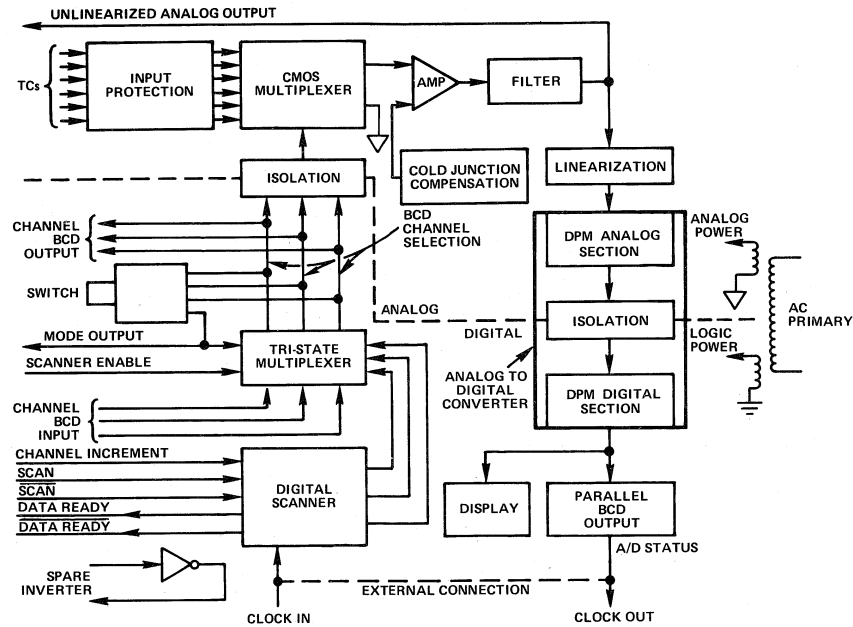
UNLINEARIZED ANALOG OUTPUT

TCs

INPUT PROTECTION

CMOS MULTIPLEXER

AMP

FILTER

COLD JUNCTION COMPENSATION

LINEARIZATION

ISOLATION

CHANNEL BCD OUTPUT

BCD CHANNEL SELECTION

DPM ANALOG SECTION

ANALOG POWER

SWITCH

ANALOG

AC PRIMARY

MODE OUTPUT

DIGITAL

ISOLATION

LOGIC POWER

SCANNER ENABLE

TRI-STATE MULTIPLEXER

ANALOG TO DIGITAL CONVERTER

DPM DIGITAL SECTION

CHANNEL BCD INPUT

CHANNEL INCREMENT

SCAN

$\overline{\text{SCAN}}$

DIGITAL SCANNER

DISPLAY

PARALLEL BCD OUTPUT

DATA READY

$\overline{\text{DATA READY}}$

A/D STATUS

SPARE INVERTER

EXTERNAL CONNECTION

CLOCK IN

CLOCK OUT